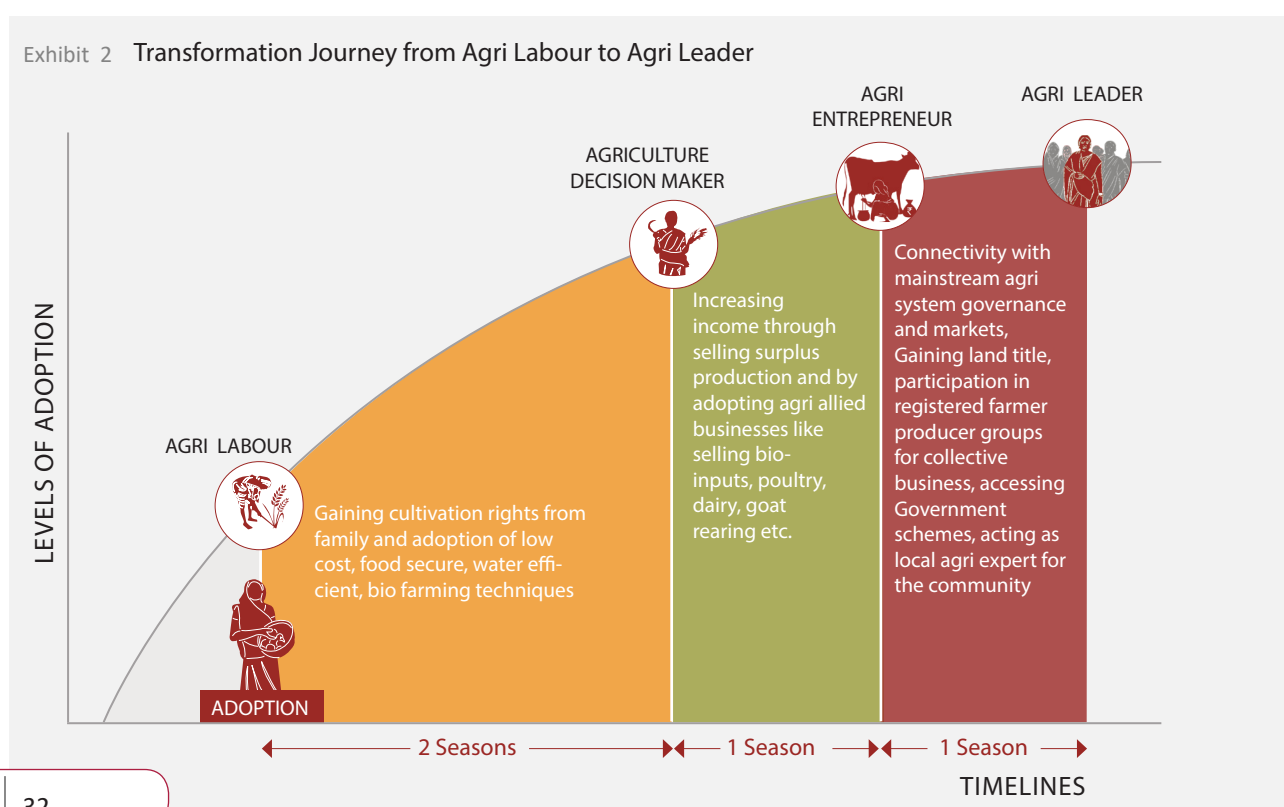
Exhibit 2 Transformation Journey from Agri Labour to Agri Leader

LEVELS OF ADOPTION

AGRI LABOUR

AGRICULTURE DECISION MAKER

AGRI ENTREPRENEUR

AGRI LEADER

Gaining cultivation rights from family and adoption of low cost, food secure, water efficient, bio farming techniques

Increasing income through selling surplus production and by adopting agri allied businesses like selling bio-inputs, poultry, dairy, goat rearing etc.

Connectivity with mainstream agri system governance and markets, Gaining land title, participation in registered farmer producer groups for collective business, accessing Government schemes, acting as local agri expert for the community

ADOPTION

2 Seasons

1 Season

1 Season

TIMELINES

32